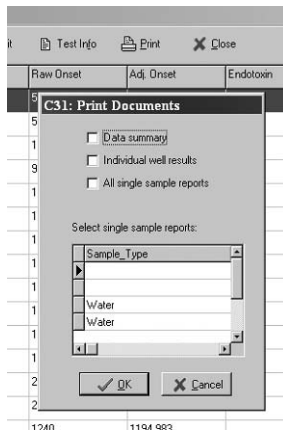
it Test Info Print Close

| Raw Onset | Adj. Onset | Endotoxin |
|---|---|---|
| 5 | | |
| 5 | | |
| 1 | | |
| 9 | | |
| 1 | | |
| 1 | | |
| 1 | | |
| 1 | | |
| 1 | | |
| 1 | | |
| 1 | | |
| 1 | | |
| 2 | | |
| 2 | | |
| 1240 | 1194.983 | |

C31: Print Documents

Data summary
Individual well results
All single sample reports

Select single sample reports:

| Sample_Type |
|---|
| |
| |
| Water |
| Water |
| |

OK Cancel